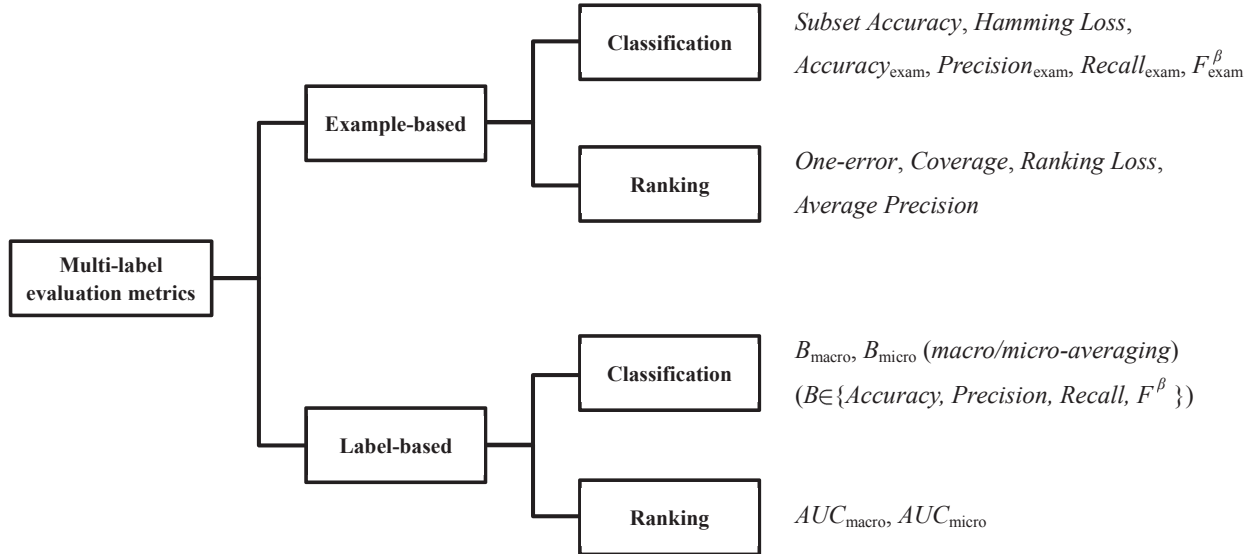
Multi-label evaluation metrics

Example-based

Classification

*Subset Accuracy*, *Hamming Loss*, $Accuracy_{\text{exam}}$, $Precision_{\text{exam}}$, $Recall_{\text{exam}}$, $F^{\beta}_{\text{exam}}$

Ranking

*One-error*, *Coverage*, *Ranking Loss*, *Average Precision*

Label-based

Classification

$B_{\text{macro}}$, $B_{\text{micro}}$ (*macro/micro-averaging*)
($B \in \{Accuracy, Precision, Recall, F^{\beta}\}$)

Ranking

$AUC_{\text{macro}}$, $AUC_{\text{micro}}$